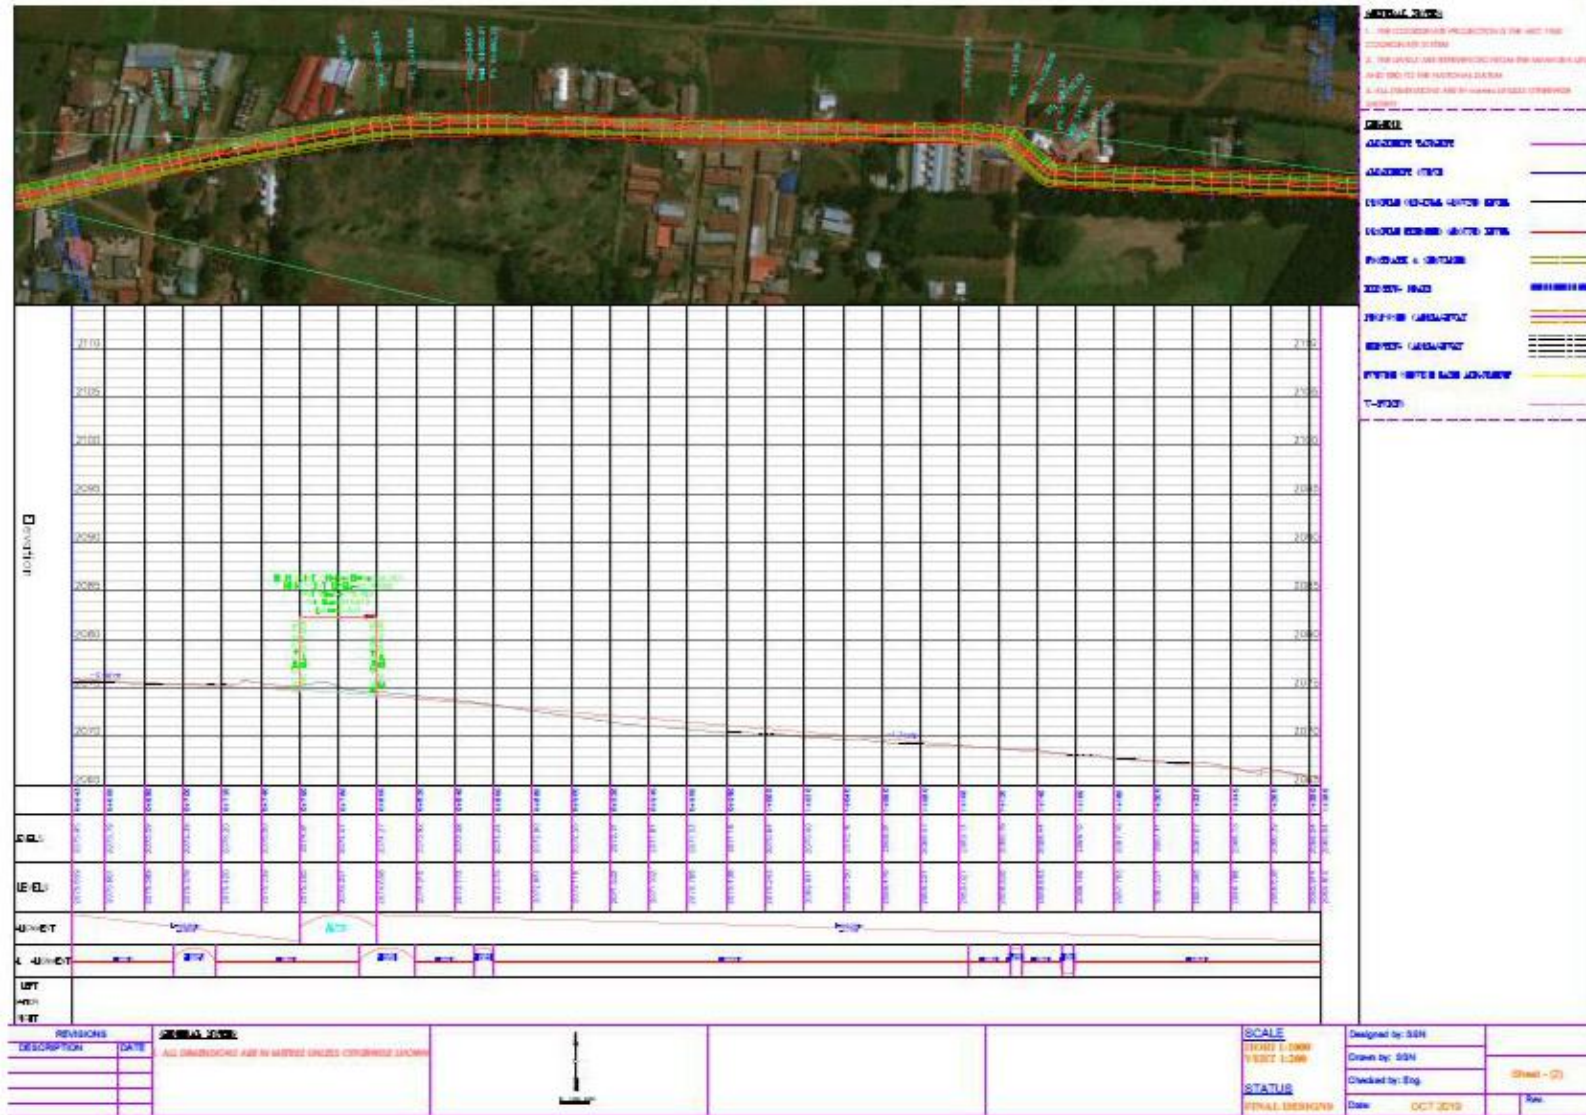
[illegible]

2110
2105
2100
2095
2090
2085
2080
2075
2070
2065

2110
2105
2100
2095
2090
2085
2080
2075
2070
2065

Elevation

LEVELS
LEVELS
ALIGNMENT
ALIGNMENT
LEFT
RIGHT

REVISIONS
DESCRIPTION
DATE

GENERAL NOTES
1. ALL DIMENSIONS ARE IN METRES UNLESS OTHERWISE SHOWN

SCALE
HORZ 1:1000
VERT 1:200

STATUS
FINAL DESIGNS

Designed by: SSN
Drawn by: SSN
Checked by: Eng.
Date: OCT 2019

Sheet - (2)
Rev.